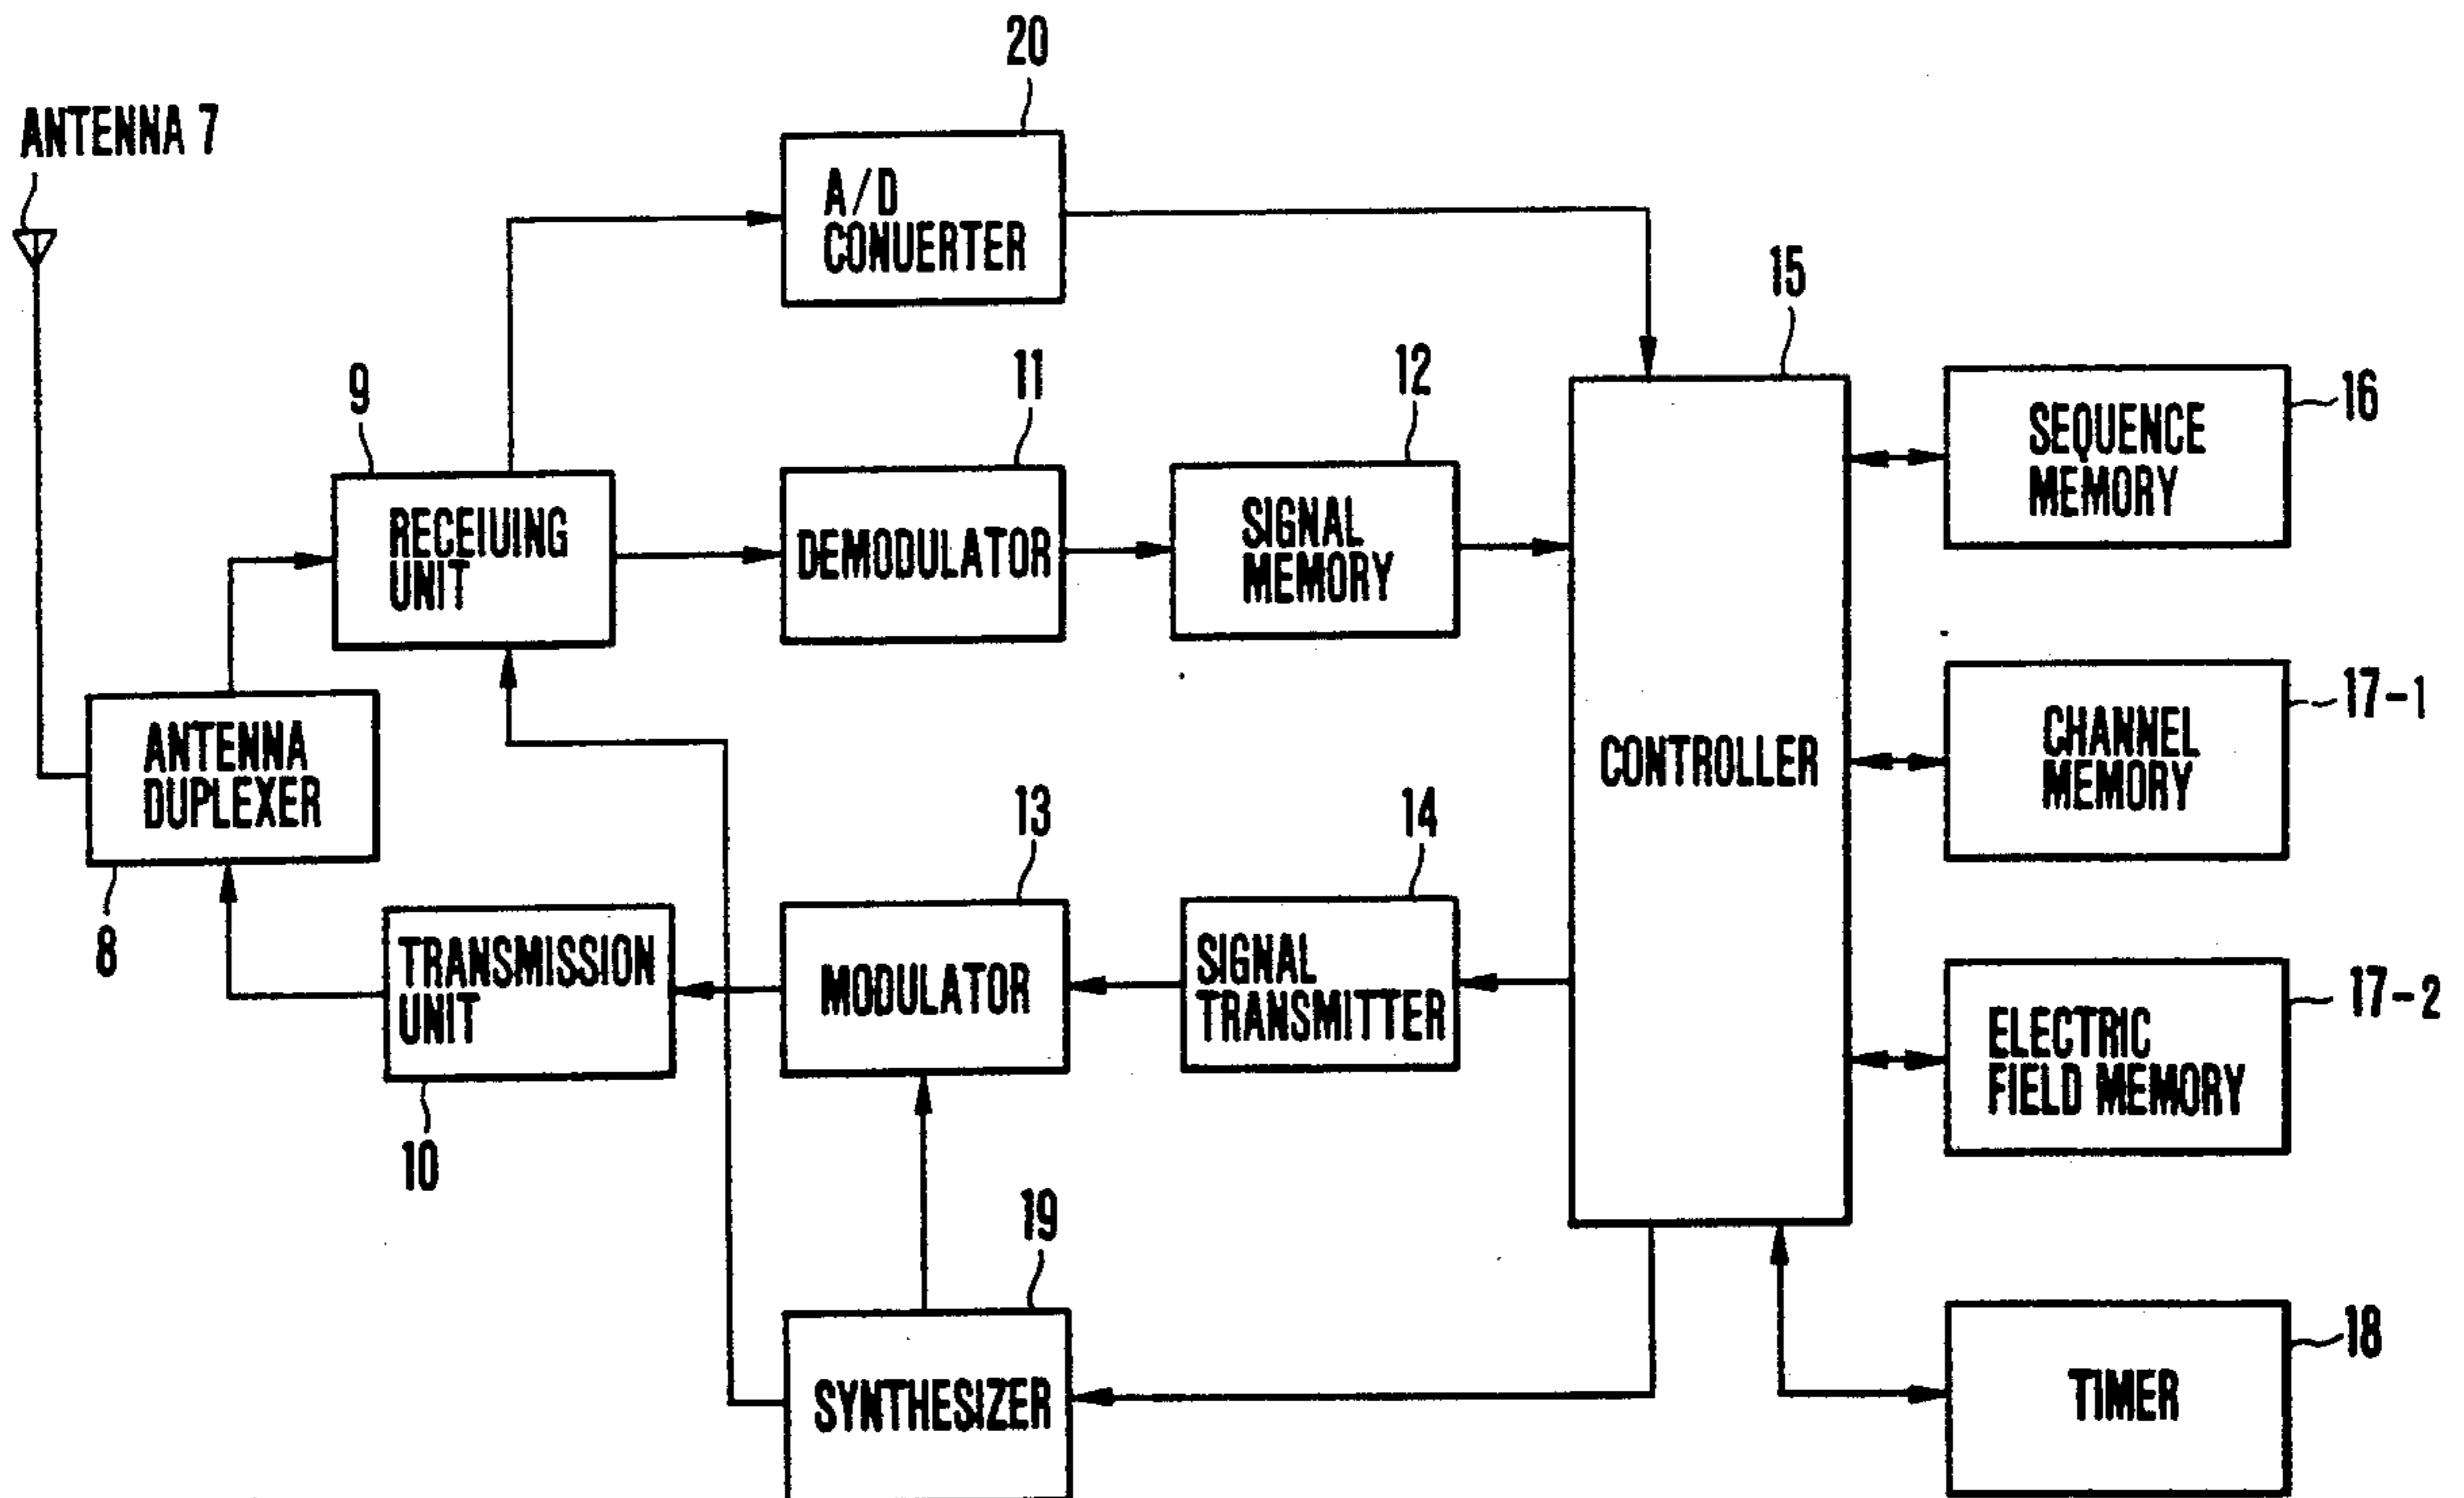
ANTENNA 7

20

A/D CONUERTER

15

9

11

12

RECEIUING UNIT

DEMODULATOR

SIGNAL MEMORY

CONTROLLER

SEQUENCE MEMORY

16

CHANNEL MEMORY

17-1

ELECTRIC FIELD MEMORY

17-2

ANTENNA DUPLEXER

8

13

14

TRANSMISSION UNIT

MODULATOR

SIGNAL TRANSMITTER

10

19

SYNTHESIZER

TIMER

18